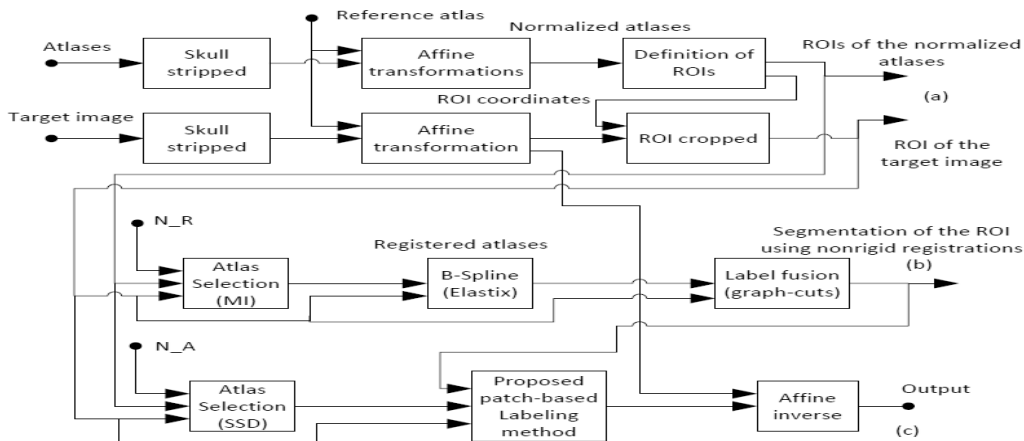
Reference atlas

Normalized atlases

Atlases

Skull stripped

Affine transformations

Definition of ROIs

ROIs of the normalized atlases

(a)

ROI coordinates

Target image

Skull stripped

Affine transformation

ROI cropped

ROI of the target image

N_R

Registered atlases

Segmentation of the ROI using nonrigid registrations

(b)

Atlas Selection (MI)

B-Spline (Elastix)

Label fusion (graph-cuts)

N_A

Atlas Selection (SSD)

Proposed patch-based Labeling method

Affine inverse

Output

(c)